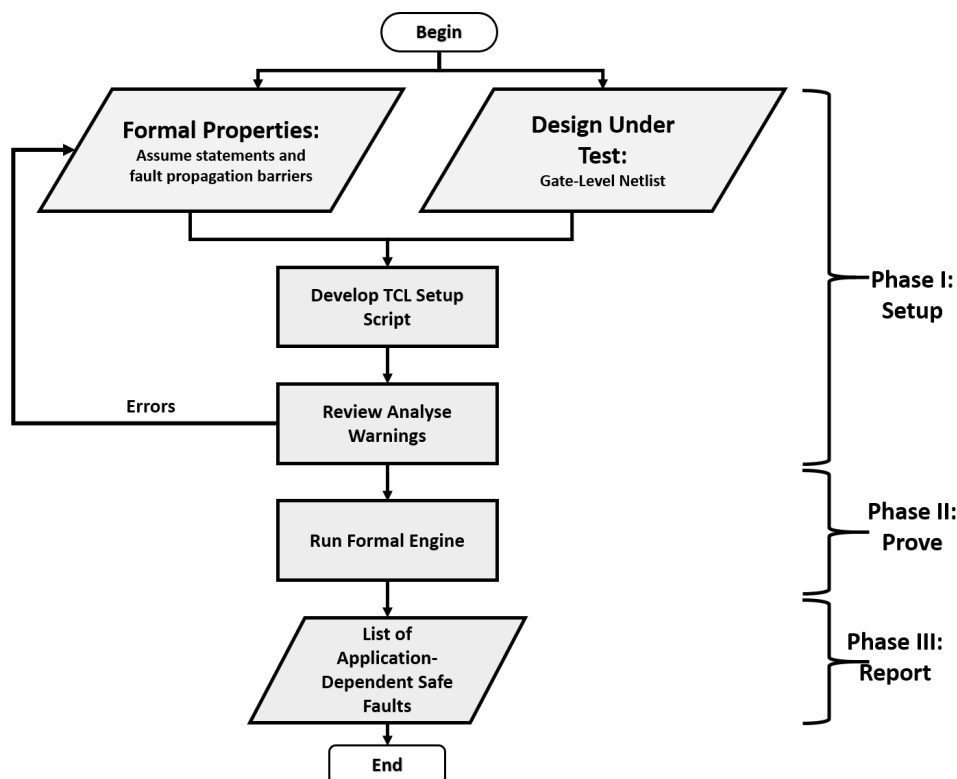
Begin

Formal Properties:
Assume statements and fault propagation barriers

Design Under Test:
Gate-Level Netlist

Develop TCL Setup Script

Errors

Review Analyse Warnings

Phase I: Setup

Run Formal Engine

Phase II: Prove

List of Application-Dependent Safe Faults

Phase III: Report

End